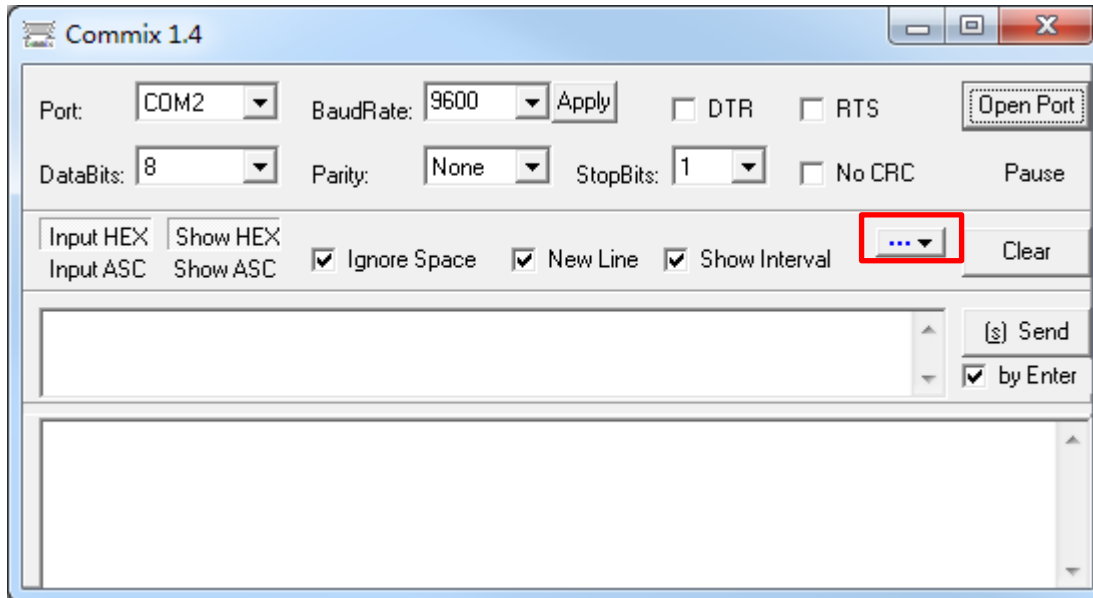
Commix 1.4

Port: COM2
BaudRate: 9600
Apply
DTR
RTS
Open Port

DataBits: 8
Parity: None
StopBits: 1
No CRC
Pause

Input HEX
Input ASC
Show HEX
Show ASC
Ignore Space
New Line
Show Interval
...
Clear

(s) Send
by Enter